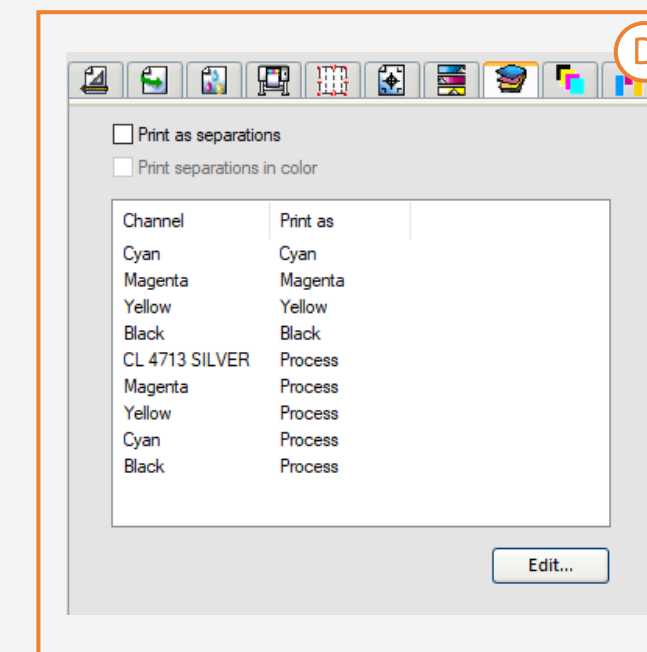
Print as separations

Print separations in color

| Channel | Print as |
|---|---|
| Cyan | Cyan |
| Magenta | Magenta |
| Yellow | Yellow |
| Black | Black |
| CL 4713 SILVER | Process |
| Magenta | Process |
| Yellow | Process |
| Cyan | Process |
| Black | Process |

Edit...